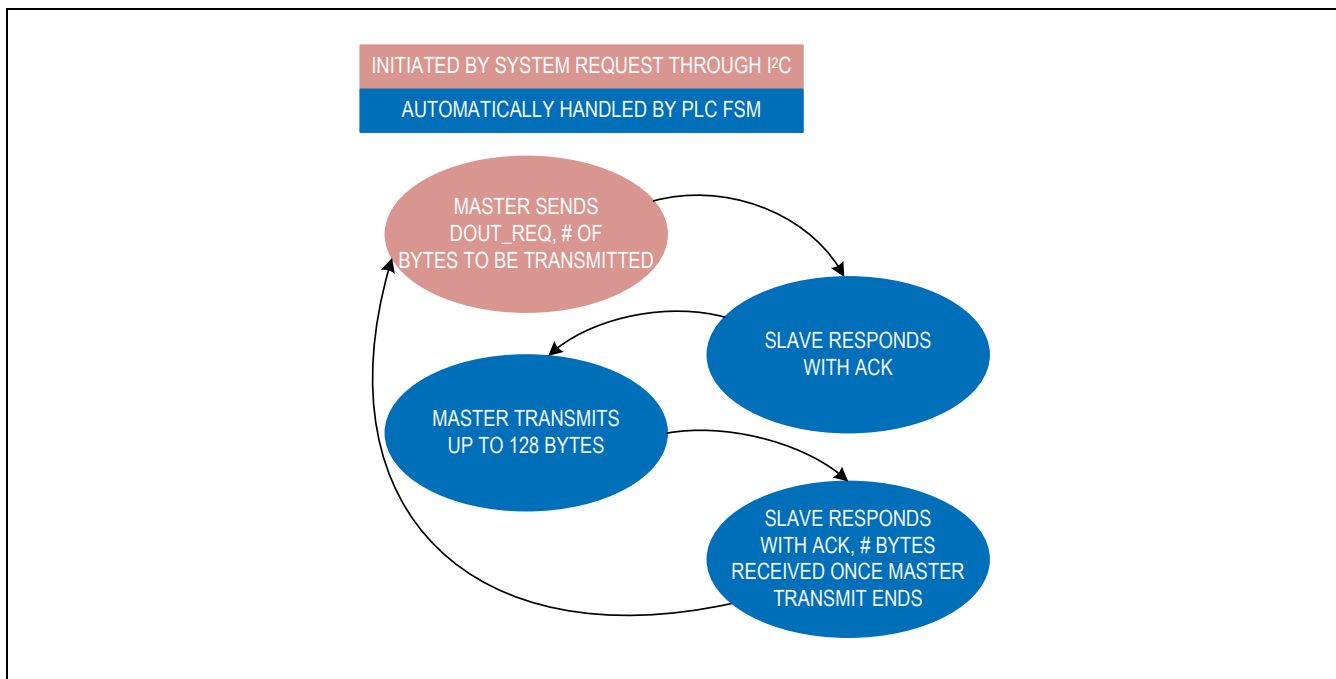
INITIATED BY SYSTEM REQUEST THROUGH I$^2$C

AUTOMATICALLY HANDLED BY PLC FSM

MASTER SENDS DOUT_REQ, # OF BYTES TO BE TRANSMITTED

SLAVE RESPONDS WITH ACK

MASTER TRANSMITS UP TO 128 BYTES

SLAVE RESPONDS WITH ACK, # BYTES RECEIVED ONCE MASTER TRANSMIT ENDS